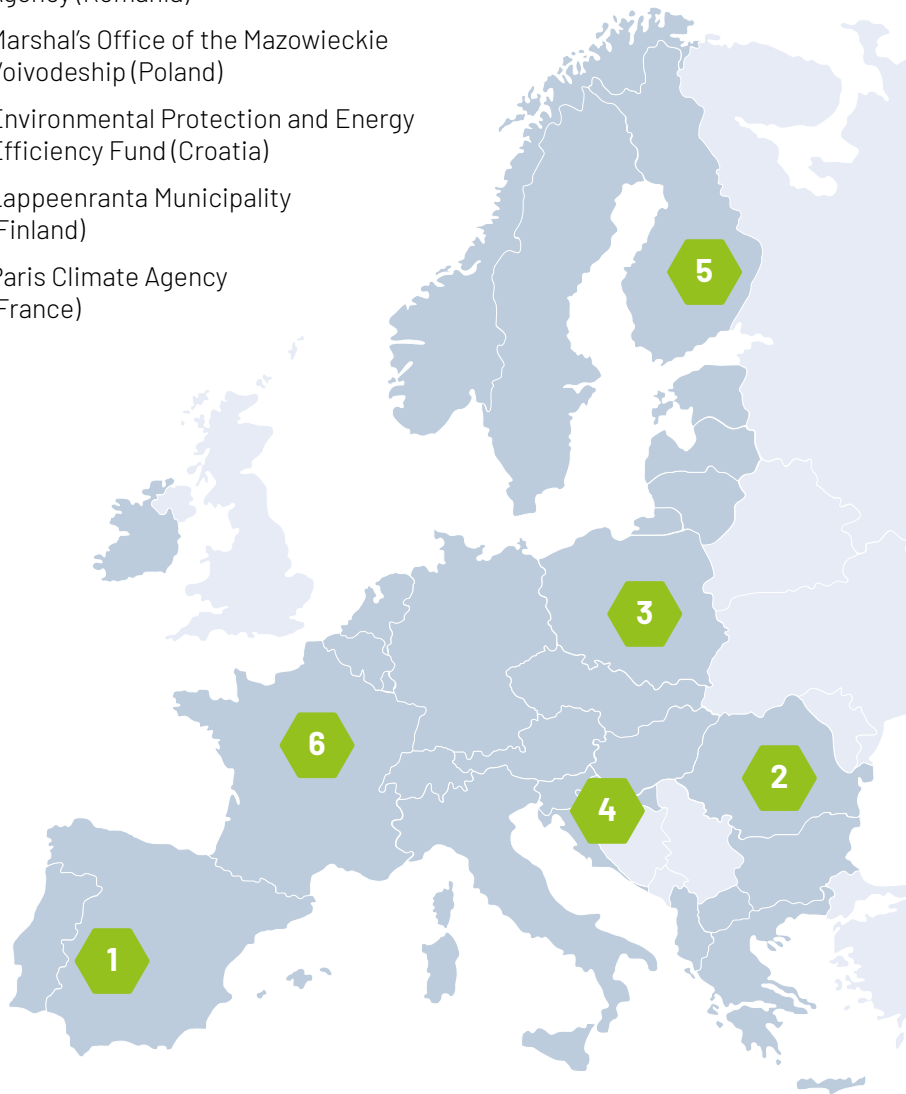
gency (Romania)

Marshal's Office of the Mazowieckie Voivodeship (Poland)

Environmental Protection and Energy Efficiency Fund (Croatia)

Lappeenranta Municipality Finland)

Paris Climate Agency France)

5

3

6

2

4

1